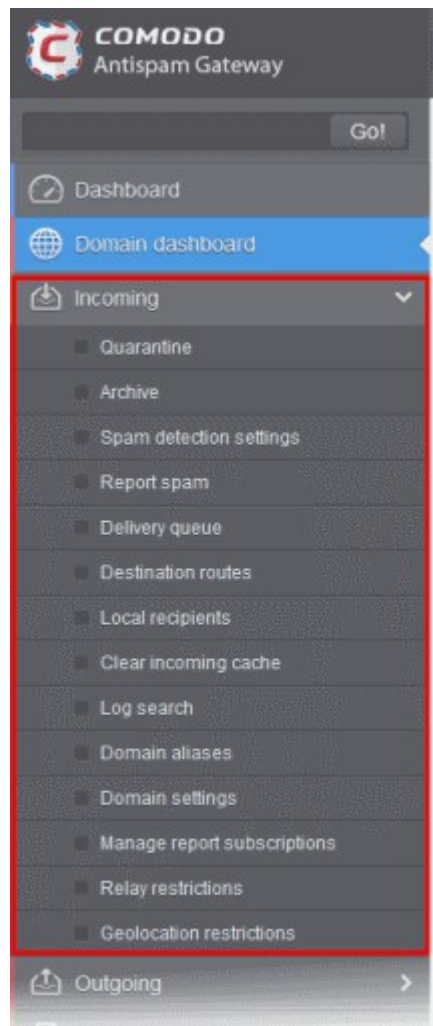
COMODO
Antispam Gateway

Go!

Dashboard

Domain dashboard

Incoming

Quarantine

Archive

Spam detection settings

Report spam

Delivery queue

Destination routes

Local recipients

Clear incoming cache

Log search

Domain aliases

Domain settings

Manage report subscriptions

Relay restrictions

Geolocation restrictions

Outgoing